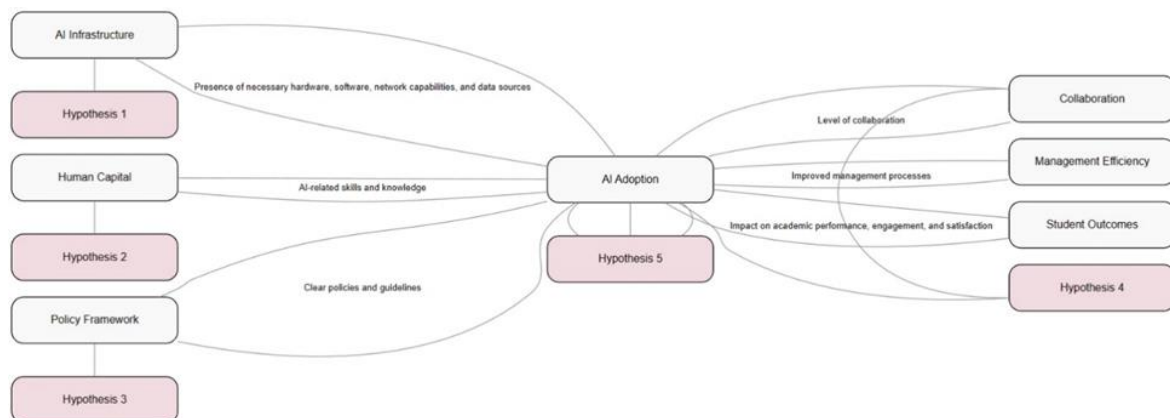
AI Infrastructure

Hypothesis 1

Presence of necessary hardware, software, network capabilities, and data sources

Human Capital

AI-related skills and knowledge

Hypothesis 2

Policy Framework

Clear policies and guidelines

Hypothesis 3

AI Adoption

Hypothesis 5

Level of collaboration

Improved management processes

Impact on academic performance, engagement, and satisfaction

Collaboration

Management Efficiency

Student Outcomes

Hypothesis 4